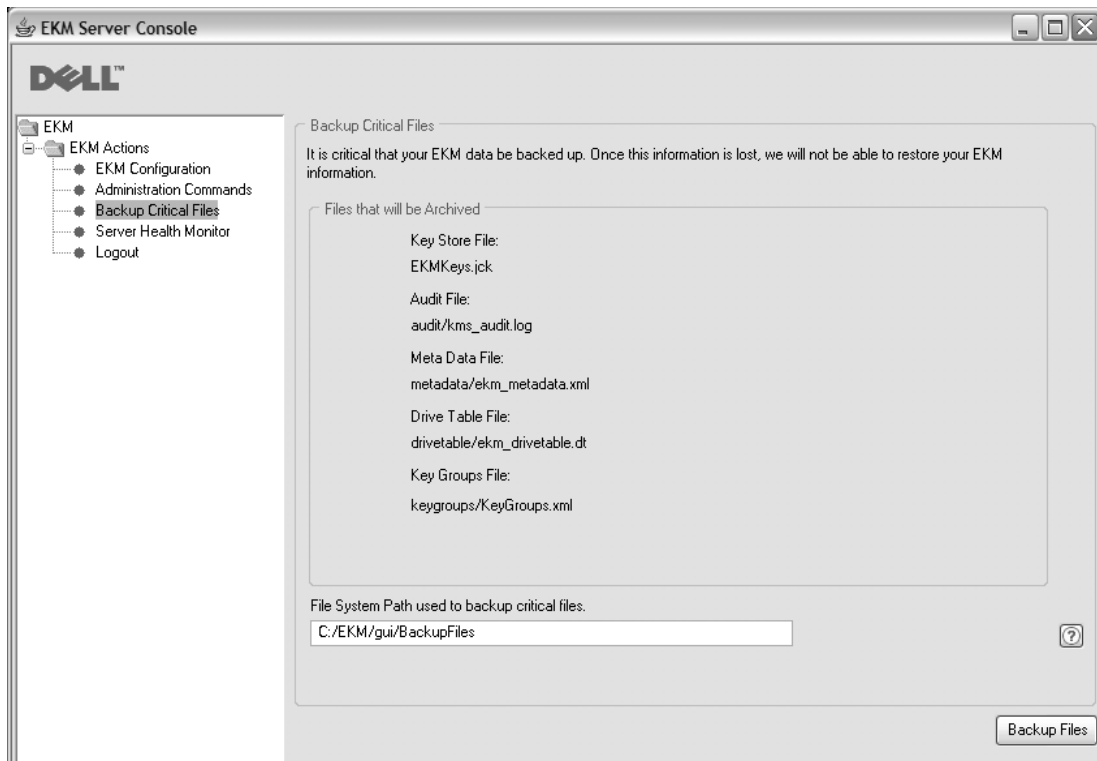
EKM Server Console

DELL™

EKM
EKM Actions
EKM Configuration
Administration Commands
Backup Critical Files
Server Health Monitor
Logout

Backup Critical Files

It is critical that your EKM data be backed up. Once this information is lost, we will not be able to restore your EKM information.

Files that will be Archived

Key Store File:
EKMKeys.jck
Audit File:
audit/kms_audit.log
Meta Data File:
metadata/ekm_metadata.xml
Drive Table File:
drivetable/ekm_drivetable.dt
Key Groups File:
keygroups/KeyGroups.xml

File System Path used to backup critical files.
C:/EKM/gui/BackupFiles

Backup Files